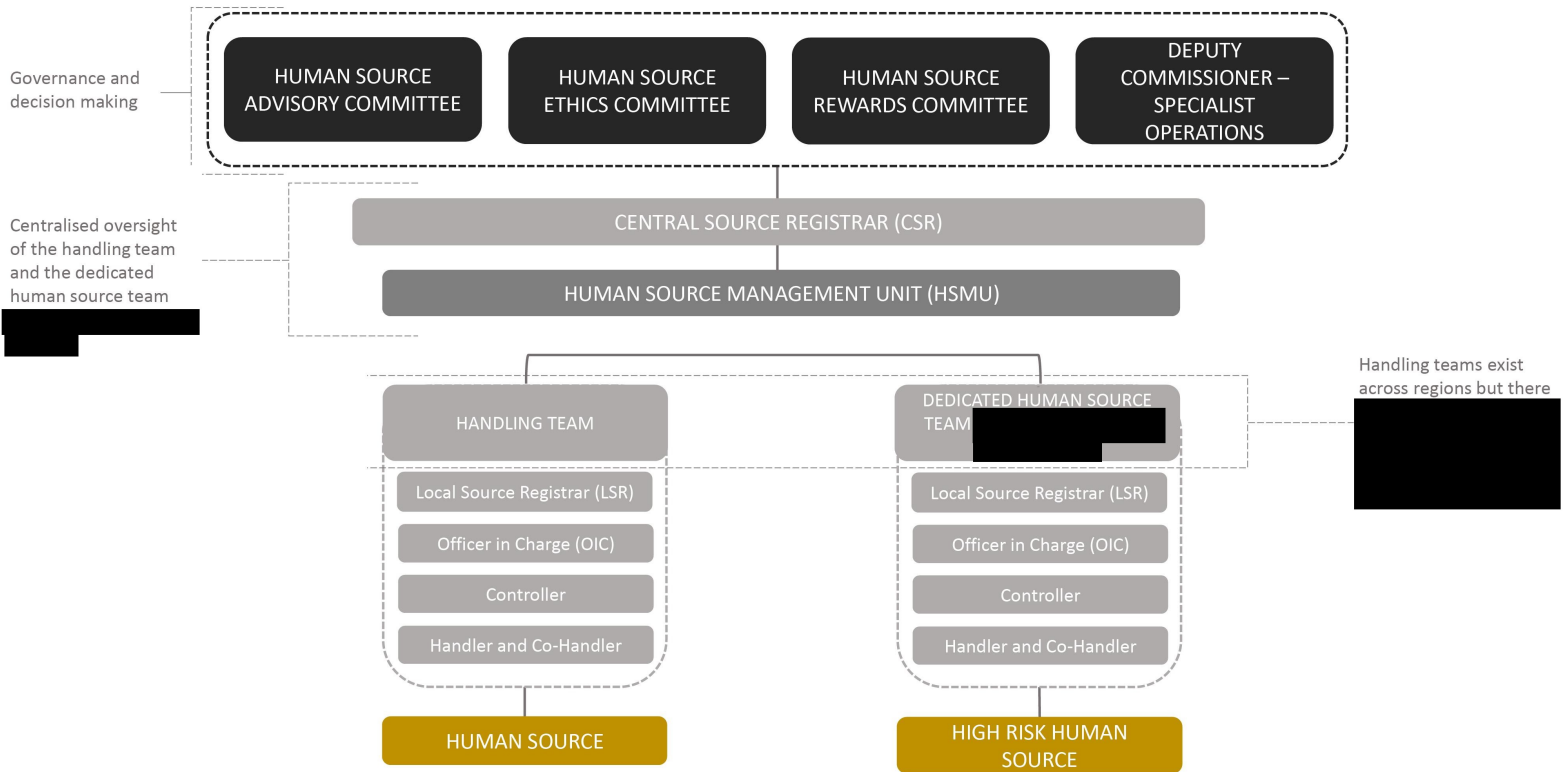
Governance and decision making

HUMAN SOURCE ADVISORY COMMITTEE

HUMAN SOURCE ETHICS COMMITTEE

HUMAN SOURCE REWARDS COMMITTEE

DEPUTY COMMISSIONER – SPECIALIST OPERATIONS

Centralised oversight of the handling team and the dedicated human source team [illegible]

CENTRAL SOURCE REGISTRAR (CSR)

HUMAN SOURCE MANAGEMENT UNIT (HSMU)

Handling teams exist across regions but there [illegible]

HANDLING TEAM

Local Source Registrar (LSR)

Officer in Charge (OIC)

Controller

Handler and Co-Handler

HUMAN SOURCE

DEDICATED HUMAN SOURCE TEAM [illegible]

Local Source Registrar (LSR)

Officer in Charge (OIC)

Controller

Handler and Co-Handler

HIGH RISK HUMAN SOURCE